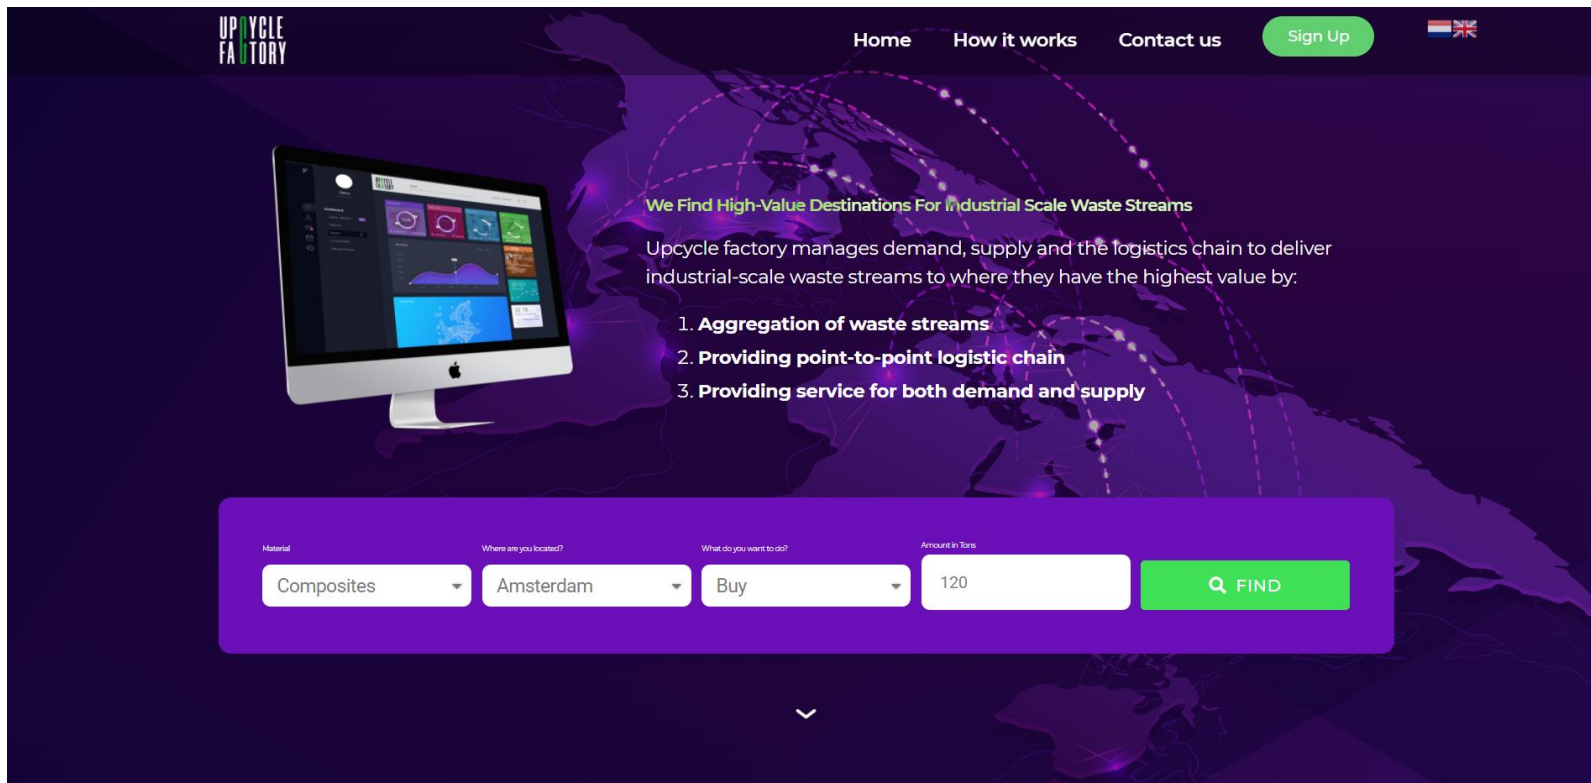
UPCYCLE FACTORY

Home How it works Contact us Sign Up

We Find High-Value Destinations For Industrial Scale Waste Streams

Upcycle factory manages demand, supply and the logistics chain to deliver industrial-scale waste streams to where they have the highest value by:

1. Aggregation of waste streams
2. Providing point-to-point logistic chain
3. Providing service for both demand and supply

Material
Composites

Where are you located?
Amsterdam

What do you want to do?
Buy

Amount in Tons
120

FIND